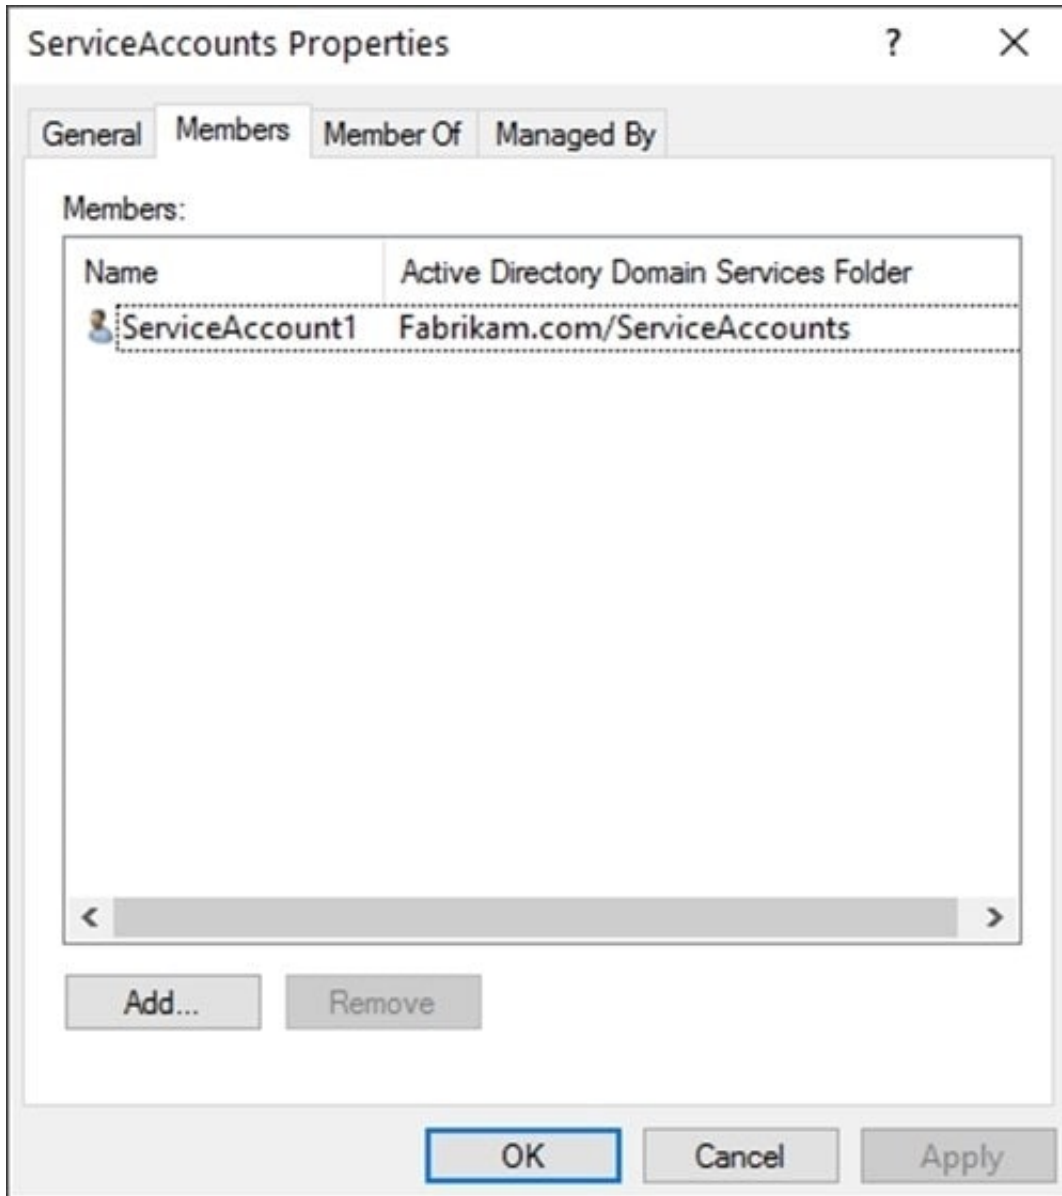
ServiceAccounts Properties ? ×

General Members Member Of Managed By

Members:

| Name | Active Directory Domain Services Folder |
|---|---|
| ServiceAccount1 | Fabrikam.com/ServiceAccounts |

< >

Add... Remove

OK Cancel Apply